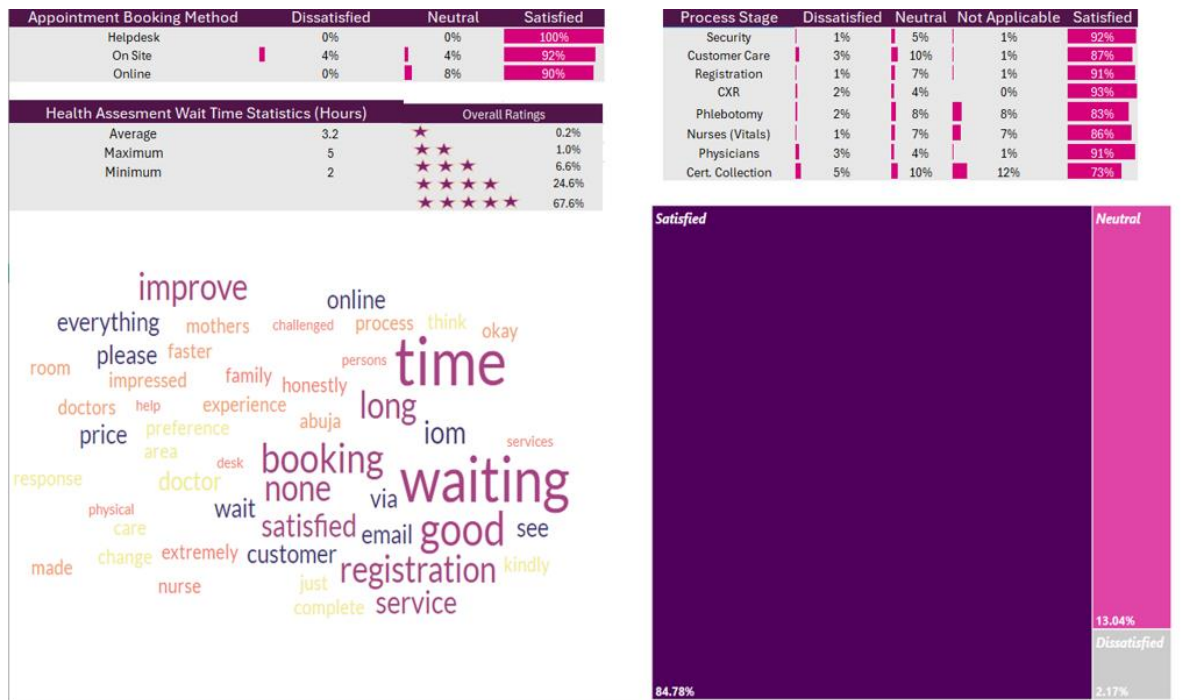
| Appointment Booking Method | Dissatisfied | Neutral | Satisfied |
|---|---|---|---|
| Helpdesk | 0% | 0% | 100% |
| On Site | 4% | 4% | 92% |
| Online | 0% | 8% | 90% |

| Health Assesment Wait Time Statistics (Hours) | |
|---|---|
| Average | 3.2 |
| Maximum | 5 |
| Minimum | 2 |

| Overall Ratings | |
|---|---|
| ★ | 0.2% |
| ★★ | 1.0% |
| ★★★ | 6.6% |
| ★★★★ | 24.6% |
| ★★★★★ | 67.6% |

| Process Stage | Dissatisfied | Neutral | Not Applicable | Satisfied |
|---|---|---|---|---|
| Security | 1% | 5% | 1% | 92% |
| Customer Care | 3% | 10% | 1% | 87% |
| Registration | 1% | 7% | 1% | 91% |
| CXR | 2% | 4% | 0% | 93% |
| Phlebotomy | 2% | 8% | 8% | 83% |
| Nurses (Vitals) | 1% | 7% | 7% | 86% |
| Physicians | 3% | 4% | 1% | 91% |
| Cert. Collection | 5% | 10% | 12% | 73% |

improve online everything mothers challenged process think okay please faster persons time room impressed family honestly long doctors help experience abuja iom price preference services area desk booking response doctor waiting none via physical wait satisfied email good see care made change extremely customer kindly registration nurse just complete service

Satisfied
84.78%
Neutral
13.04%
Dissatisfied
2.17%